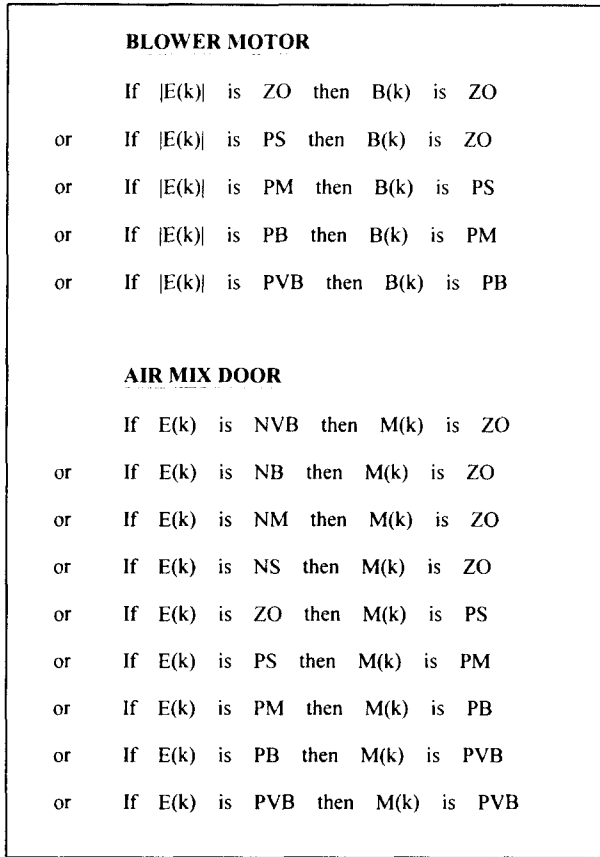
BLOWER MOTOR

If $|E(k)|$ is ZO then B(k) is ZO

or If $|E(k)|$ is PS then B(k) is ZO

or If $|E(k)|$ is PM then B(k) is PS

or If $|E(k)|$ is PB then B(k) is PM

or If $|E(k)|$ is PVB then B(k) is PB

AIR MIX DOOR

If E(k) is NVB then M(k) is ZO

or If E(k) is NB then M(k) is ZO

or If E(k) is NM then M(k) is ZO

or If E(k) is NS then M(k) is ZO

or If E(k) is ZO then M(k) is PS

or If E(k) is PS then M(k) is PM

or If E(k) is PM then M(k) is PB

or If E(k) is PB then M(k) is PVB

or If E(k) is PVB then M(k) is PVB